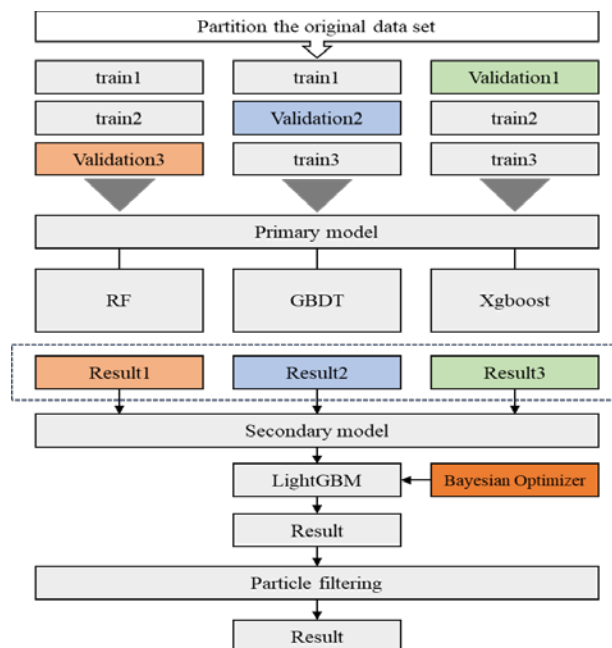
Partition the original data set

train1

train1

Validation1

train2

Validation2

train2

Validation3

train3

train3

Primary model

RF

GBDT

Xgboost

Result1

Result2

Result3

Secondary model

LightGBM

Bayesian Optimizer

Result

Particle filtering

Result